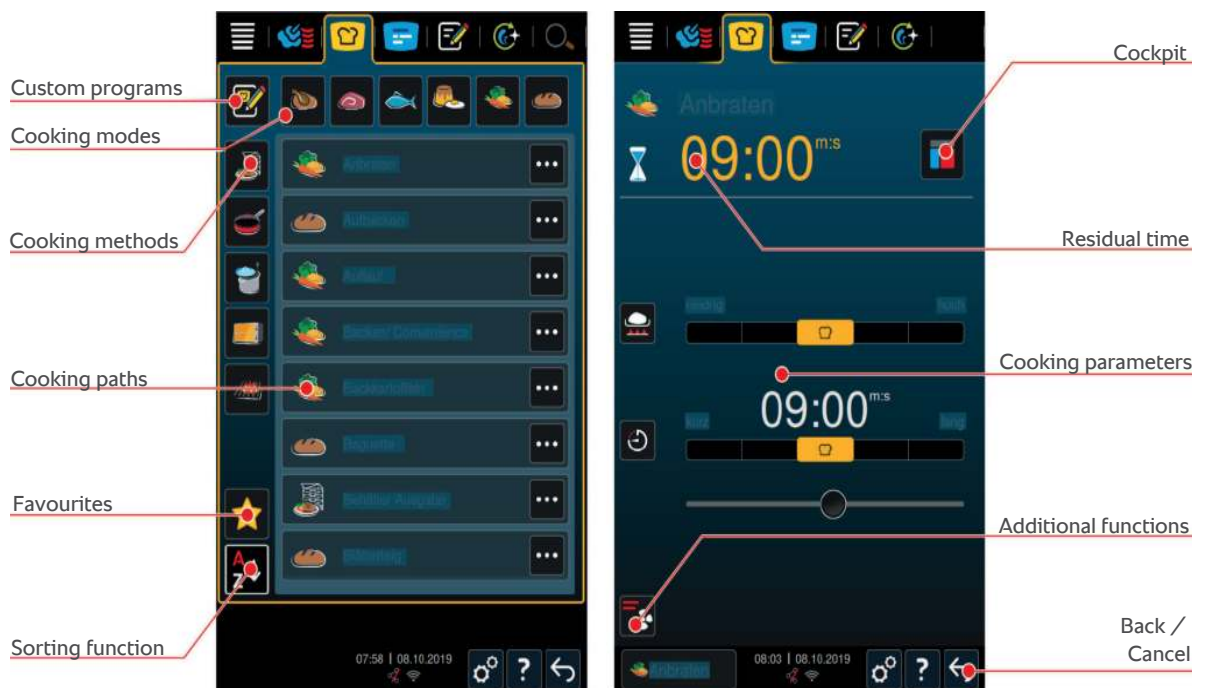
Custom programs

Cooking modes

Cooking methods

Cooking paths

Favourites

Sorting function

Anbraten

Aufbacken

Auflauf

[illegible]

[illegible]

Baguette

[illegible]

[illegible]

07:58 | 08.10.2019

Anbraten

09:00 m:s

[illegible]

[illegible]

09:00 m:s

kurz

lang

Anbraten

08:03 | 08.10.2019

Cockpit

Residual time

Cooking parameters

Additional functions

Back / Cancel